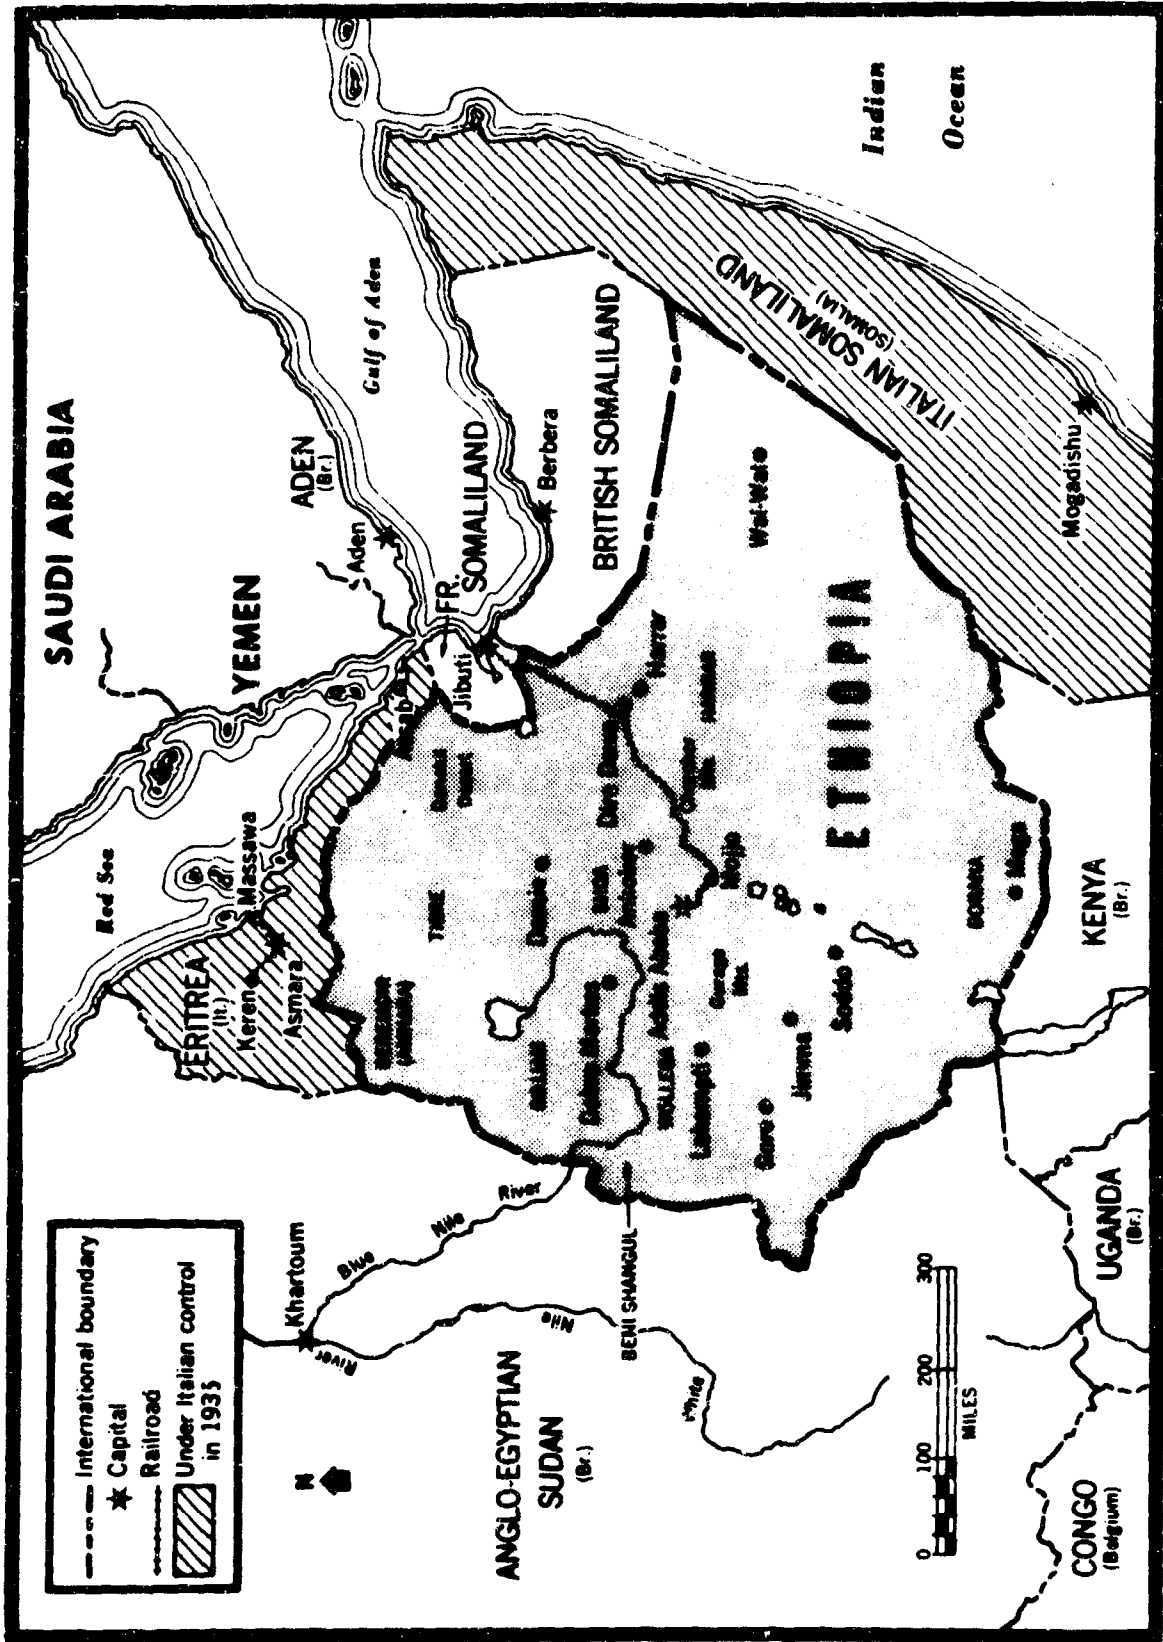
International boundary
Capital
Railroad
Under Italian control in 1935

N

ANGLO-EGYPTIAN SUDAN (Br.)

Khartoum

River

Nile

White

Blue

Nile

River

BENI SHANGUL

0 100 200 300
MILES

CONGO (Belgium)

UGANDA (Br.)

KENYA (Br.)

ERITREA (It.)

Keren

Asmara

Massawa

Red Sea

SAUDI ARABIA

YEMEN

ADEN (Br.)

Aden

Gulf of Aden

FR. SOMALILAND

Jibuti

Berbera

BRITISH SOMALILAND

ITALIAN SOMALILAND (SOMALIA)

Mogadishu

Wal-Wal

Indian Ocean

ETHIOPIA

Harrar

Dire Dawa

Addis Ababa

Dessie

Gondar

Lekempti

Gore

Jimma

Soddo

Moyale

Mojjo

TIGRE

GOJJAM

WOLLEGA

SIDAMO

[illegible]